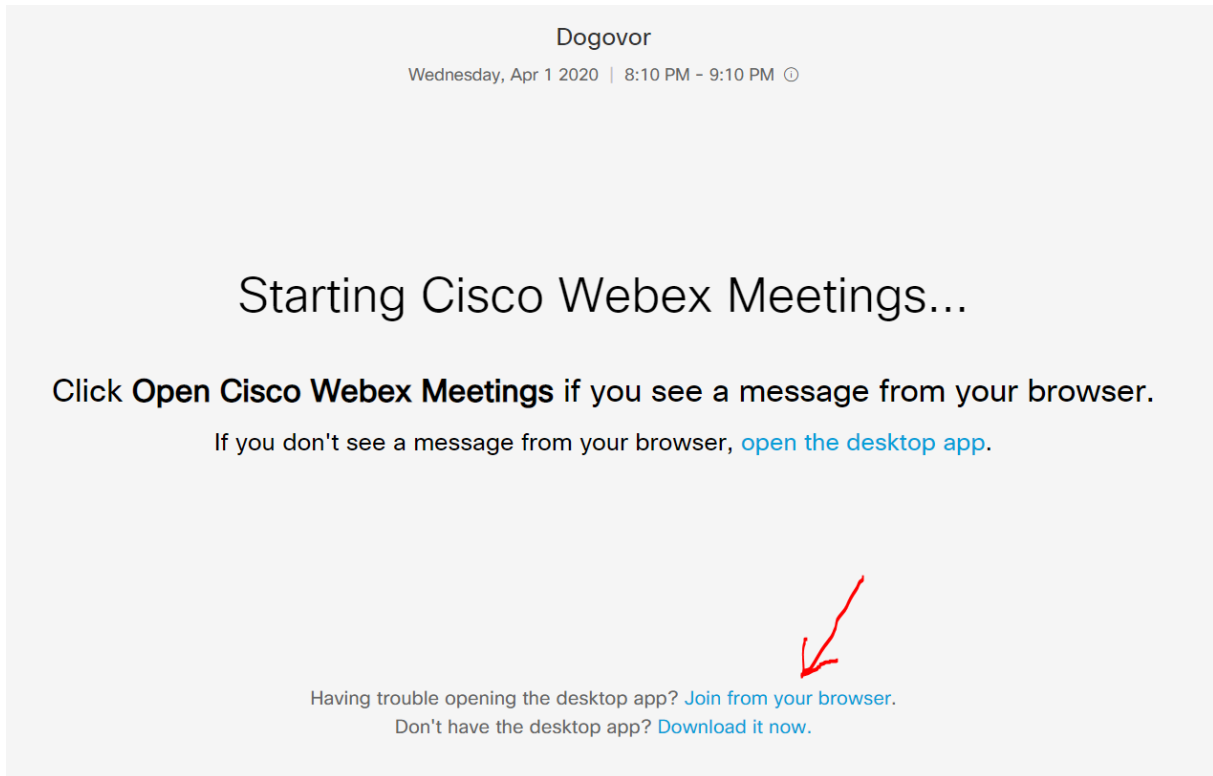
Dogovor
Wednesday, Apr 1 2020 | 8:10 PM - 9:10 PM

Starting Cisco Webex Meetings...

Click **Open Cisco Webex Meetings** if you see a message from your browser.

If you don't see a message from your browser, open the desktop app.

Having trouble opening the desktop app? Join from your browser.
Don't have the desktop app? Download it now.